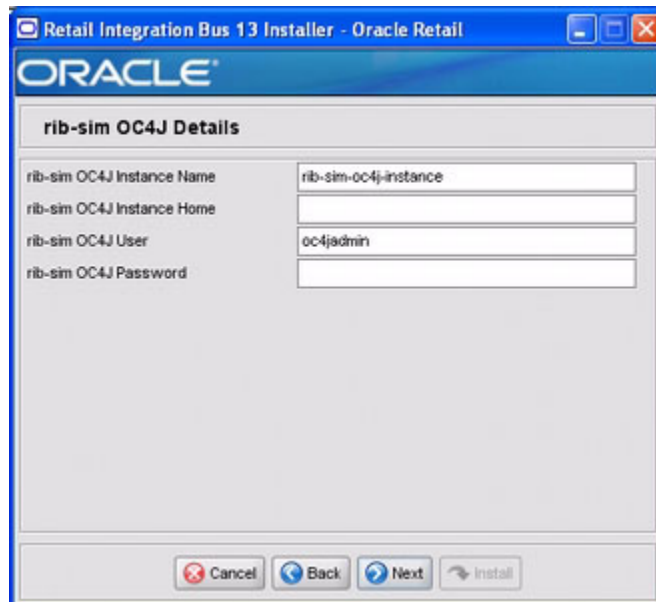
Retail Integration Bus 13 Installer - Oracle Retail

ORACLE

rib-sim OC4J Details

rib-sim OC4J Instance Name rib-sim-oc4j-instance

rib-sim OC4J Instance Home

rib-sim OC4J User oc4jadmin

rib-sim OC4J Password

Cancel Back Next Install